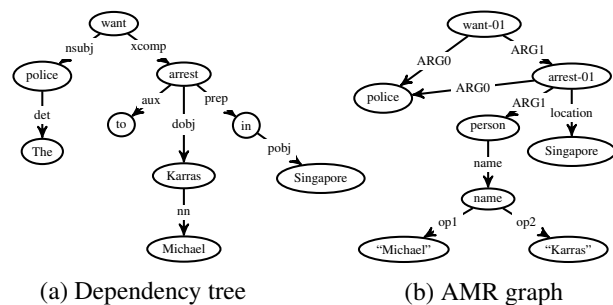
want
nsubj
xcomp
police
arrest
det
aux
prep
to
dobj
in
The
pobj
Karras
Singapore
nn
Michael

(a) Dependency tree

want-01
ARG0
ARG1
police
ARG0
arrest-01
ARG1
person
location
Singapore
name
name
op1
op2
"Michael"
"Karras"

(b) AMR graph